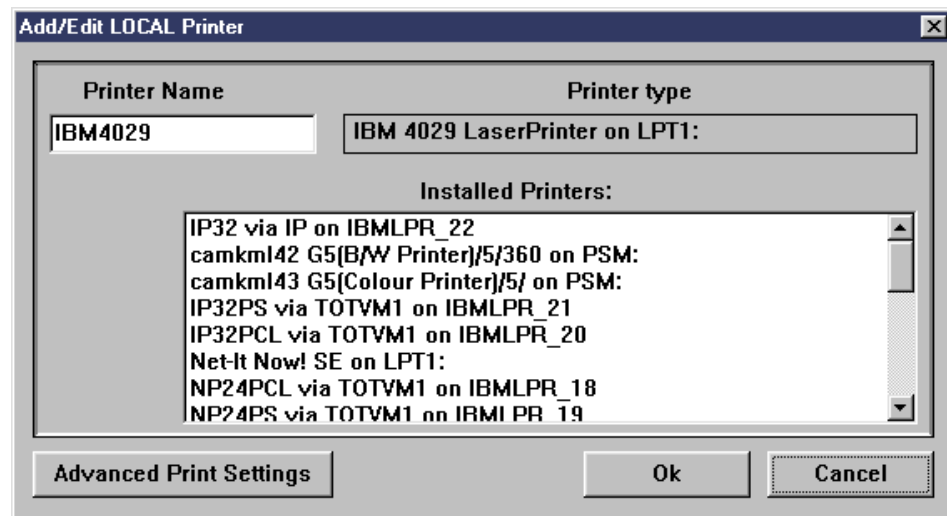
Add/Edit LOCAL Printer

Printer Name

IBM4029

Printer type

IBM 4029 LaserPrinter on LPT1:

Installed Printers:

IP32 via IP on IBMLPR_22
camkml42 G5(B/W Printer)/5/360 on PSM:
camkml43 G5(Colour Printer)/5/ on PSM:
IP32PS via TOTVM1 on IBMLPR_21
IP32PCL via TOTVM1 on IBMLPR_20
Net-It Now! SE on LPT1:
NP24PCL via TOTVM1 on IBMLPR_18
NP24PS via TOTVM1 on IBMLPR_19

Advanced Print Settings

Ok

Cancel